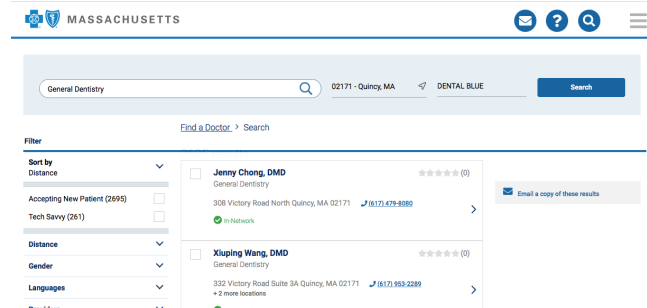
MASSACHUSETTS

General Dentistry

02171 - Quincy, MA

DENTAL BLUE

Search

Find a Doctor > Search

Filter

Sort by
Distance

Accepting New Patient (2695)

Tech Savvy (261)

Distance

Gender

Languages

Jenny Chong, DMD
General Dentistry
(0)
308 Victory Road North Quincy, MA 02171 (617) 479-8080
In-Network

Email a copy of these results

Xiuping Wang, DMD
General Dentistry
(0)
332 Victory Road Suite 3A Quincy, MA 02171 (617) 953-2289
+ 2 more locations